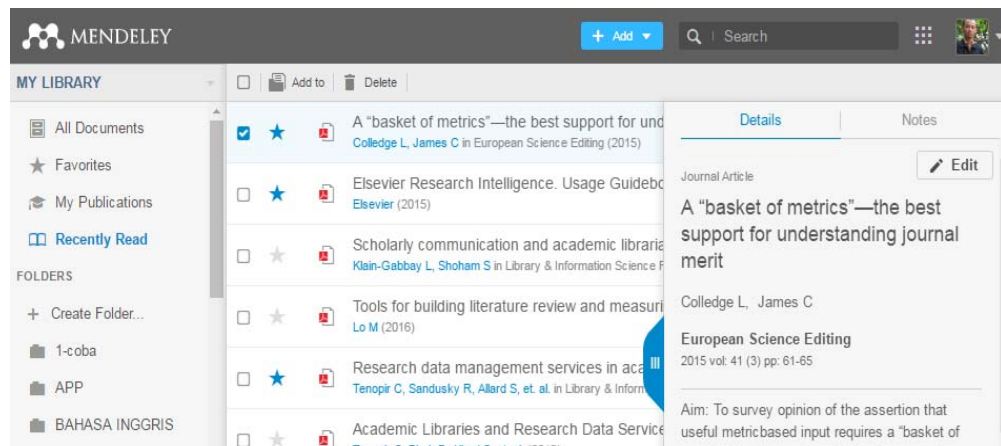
MENDELEY

+ Add

Search

MY LIBRARY

Add to Delete

All Documents

Favorites

My Publications

Recently Read

FOLDERS

+ Create Folder...

1-coba

APP

BAHASA INGGRIS

A "basket of metrics"—the best support for und
Colledge L, James C in European Science Editing (2015)

Elsevier Research Intelligence. Usage Guidebo
Elsevier (2015)

Scholarly communication and academic libraria
Klain-Gabbay L, Shoham S in Library & Information Science R

Tools for building literature review and measuri
Lo M (2016)

Research data management services in aca
Tenopir C, Sandusky R, Allard S, et. al. in Library & Inform

Academic Libraries and Research Data Service
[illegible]

Details

Notes

Edit

Journal Article

A "basket of metrics"—the best support for understanding journal merit

Colledge L, James C

European Science Editing
2015 vol: 41 (3) pp: 61-65

Aim: To survey opinion of the assertion that useful metricbased input requires a "basket of